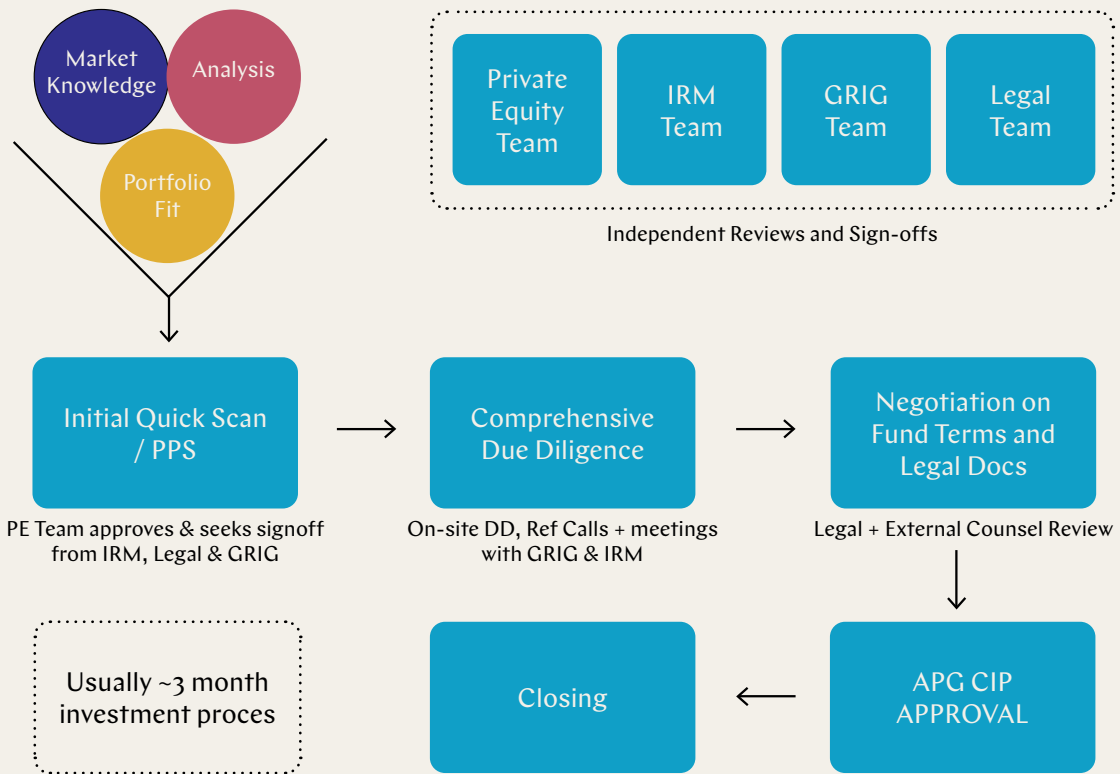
Market Knowledge

Analysis

Portfolio Fit

Private Equity Team

IRM Team

GRIG Team

Legal Team

Independent Reviews and Sign-offs

Initial Quick Scan / PPS

PE Team approves & seeks signoff from IRM, Legal & GRIG

Comprehensive Due Diligence

On-site DD, Ref Calls + meetings with GRIG & IRM

Negotiation on Fund Terms and Legal Docs

Legal + External Counsel Review

Usually ~3 month investment proces

Closing

APG CIP APPROVAL